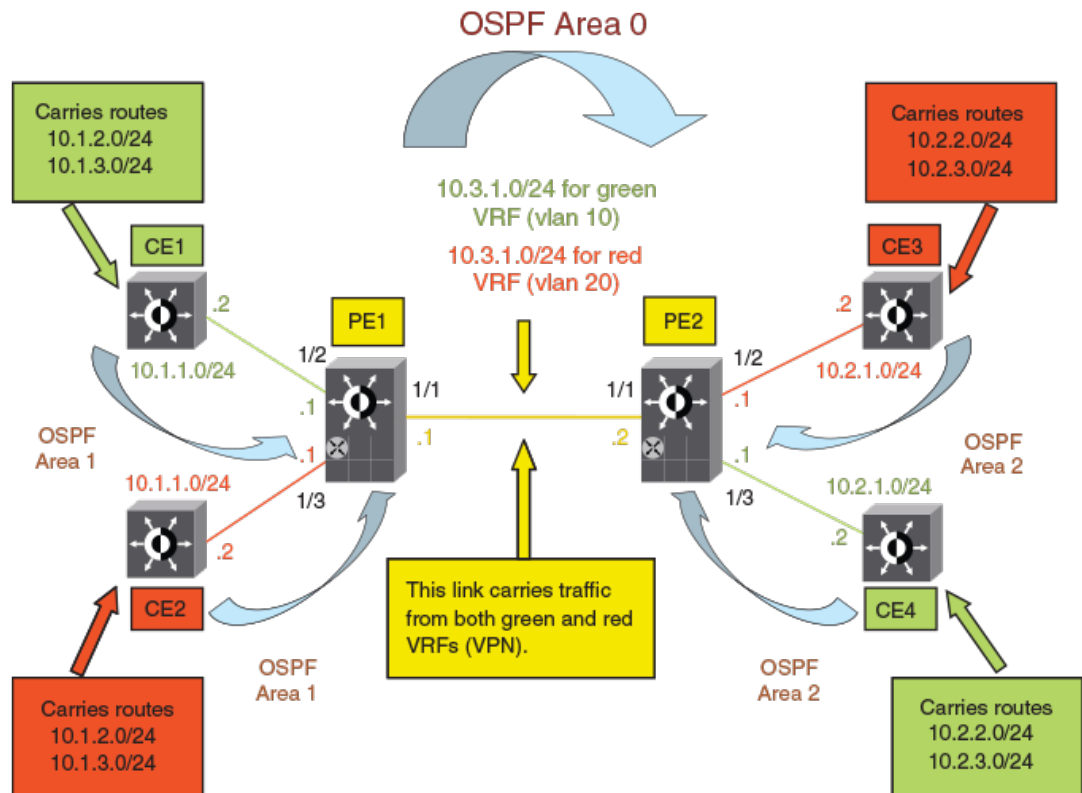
OSPF Area 0

Carries routes
10.1.2.0/24
10.1.3.0/24

Carries routes
10.2.2.0/24
10.2.3.0/24

10.3.1.0/24 for green
VRF (vlan 10)

10.3.1.0/24 for red
VRF (vlan 20)

CE1

CE3

.2

PE1

PE2

.2

1/2

1/2

10.1.1.0/24

1/1

1/1

10.2.1.0/24

.1

.1

OSPF
Area 1

.1

.2

OSPF
Area 2

.1

.1

10.1.1.0/24

1/3

1/3

10.2.1.0/24

.2

.2

CE2

CE4

This link carries traffic from both green and red VRFs (VPN).

OSPF
Area 1

OSPF
Area 2

Carries routes
10.1.2.0/24
10.1.3.0/24

Carries routes
10.2.2.0/24
10.2.3.0/24